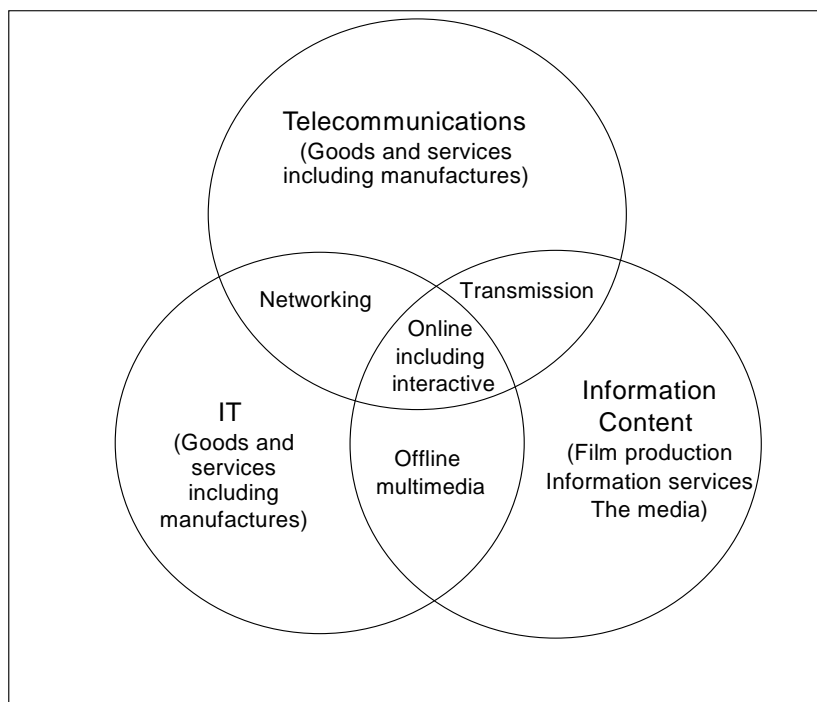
Telecommunications
(Goods and services including manufactures)

Networking

Transmission

Online including interactive

IT
(Goods and services including manufactures)

Offline multimedia

Information Content
(Film production
Information services
The media)